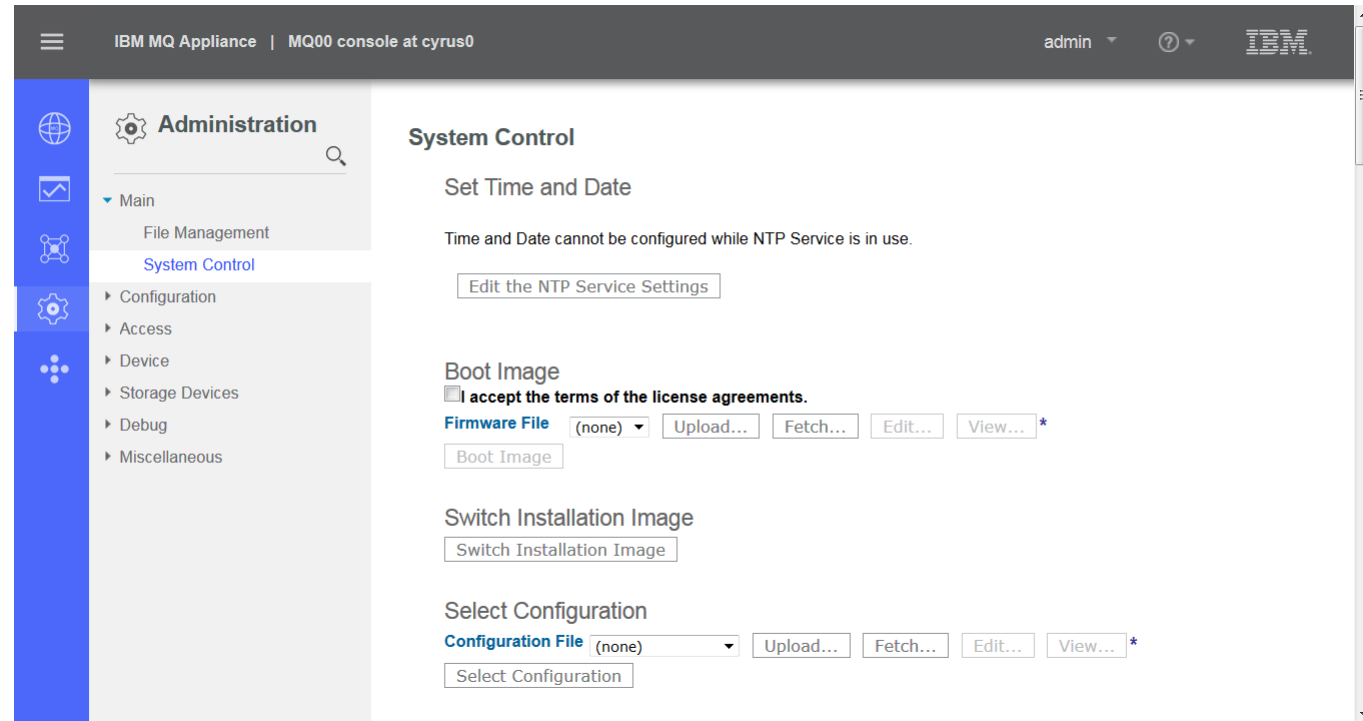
IBM MQ Appliance | MQ00 console at cyrus0

admin

IBM

Administration

Main

File Management

System Control

Configuration

Access

Device

Storage Devices

Debug

Miscellaneous

System Control

Set Time and Date

Time and Date cannot be configured while NTP Service is in use.

Edit the NTP Service Settings

Boot Image

I accept the terms of the license agreements.

Firmware File (none) Upload... Fetch... Edit... View... *

Boot Image

Switch Installation Image

Switch Installation Image

Select Configuration

Configuration File (none) Upload... Fetch... Edit... View... *

Select Configuration